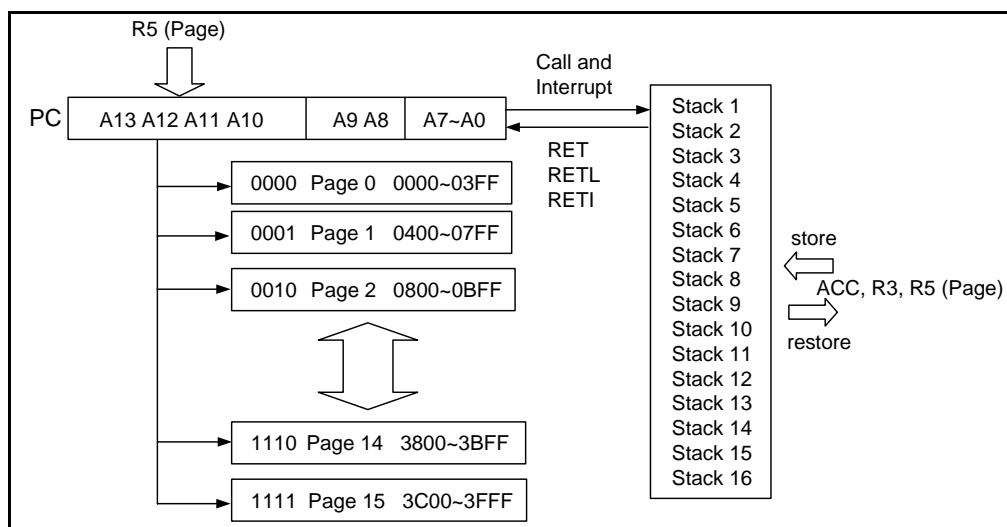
R5 (Page)

PC

A13 A12 A11 A10

A9 A8

A7~A0

Call and Interrupt

RET
RETL
RETI

0000 Page 0 0000~03FF

0001 Page 1 0400~07FF

0010 Page 2 0800~0BFF

1110 Page 14 3800~3BFF

1111 Page 15 3C00~3FFF

Stack 1
Stack 2
Stack 3
Stack 4
Stack 5
Stack 6
Stack 7
Stack 8
Stack 9
Stack 10
Stack 11
Stack 12
Stack 13
Stack 14
Stack 15
Stack 16

store

ACC, R3, R5 (Page)

restore